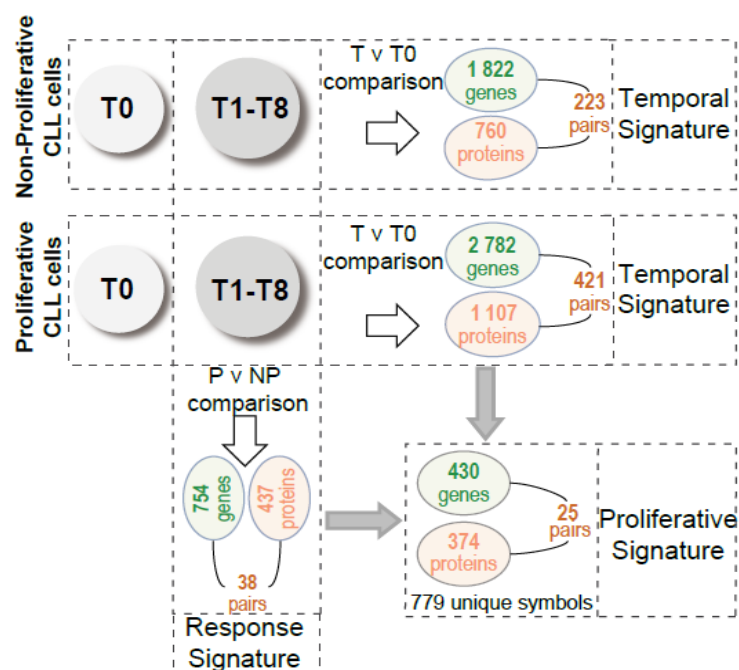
Non-Proliferative CLL cells

T0

T1-T8

T v T0 comparison

1 822 genes

760 proteins

223 pairs

Temporal Signature

Proliferative CLL cells

T0

T1-T8

T v T0 comparison

2 782 genes

1 107 proteins

421 pairs

Temporal Signature

P v NP comparison

754 genes

437 proteins

38 pairs

Response Signature

430 genes

374 proteins

25 pairs

779 unique symbols

Proliferative Signature